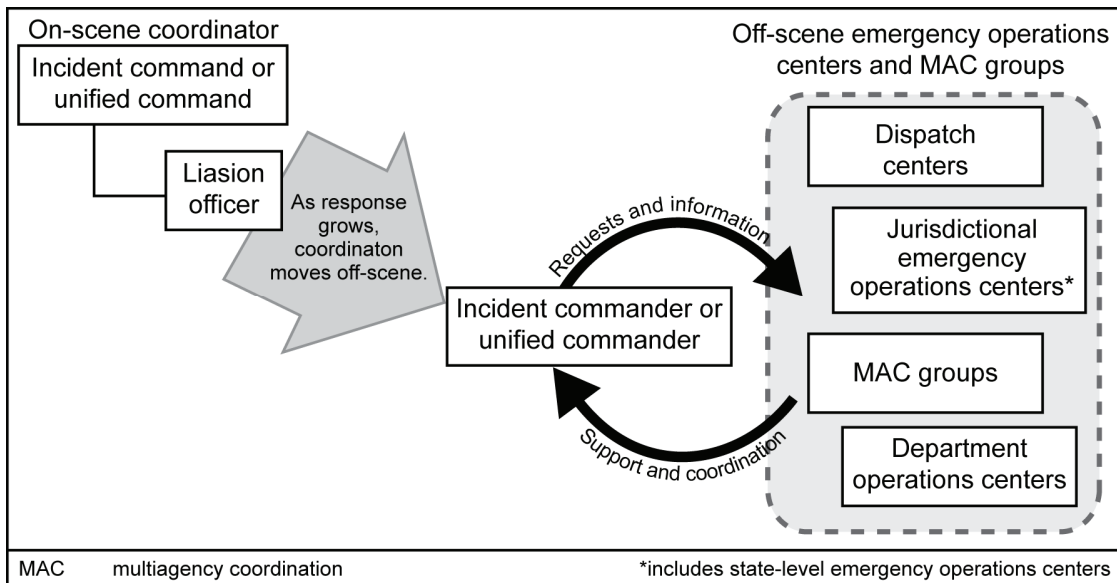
On-scene coordinator

Incident command or unified command

Liasion officer

As response grows, coordinaton moves off-scene.

Off-scene emergency operations centers and MAC groups

Dispatch centers

Jurisdictional emergency operations centers*

MAC groups

Department operations centers

Requests and information

Incident commander or unified commander

Support and coordination

MAC multiagency coordination

*includes state-level emergency operations centers